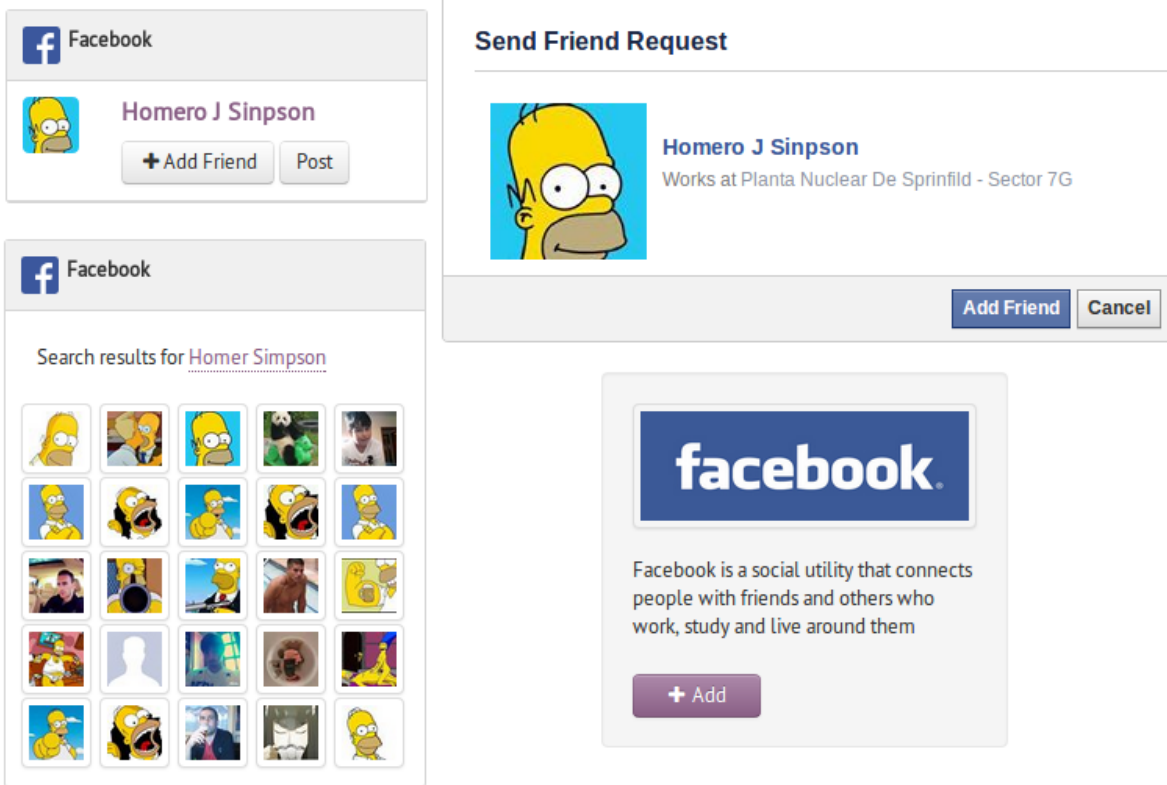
Facebook

Homero J Sinpson

+ Add Friend Post

Facebook

Search results for Homer Simpson

Send Friend Request

Homero J Sinpson

Works at Planta Nuclear De Sprinfild - Sector 7G

Add Friend Cancel

facebook

Facebook is a social utility that connects people with friends and others who work, study and live around them

+ Add